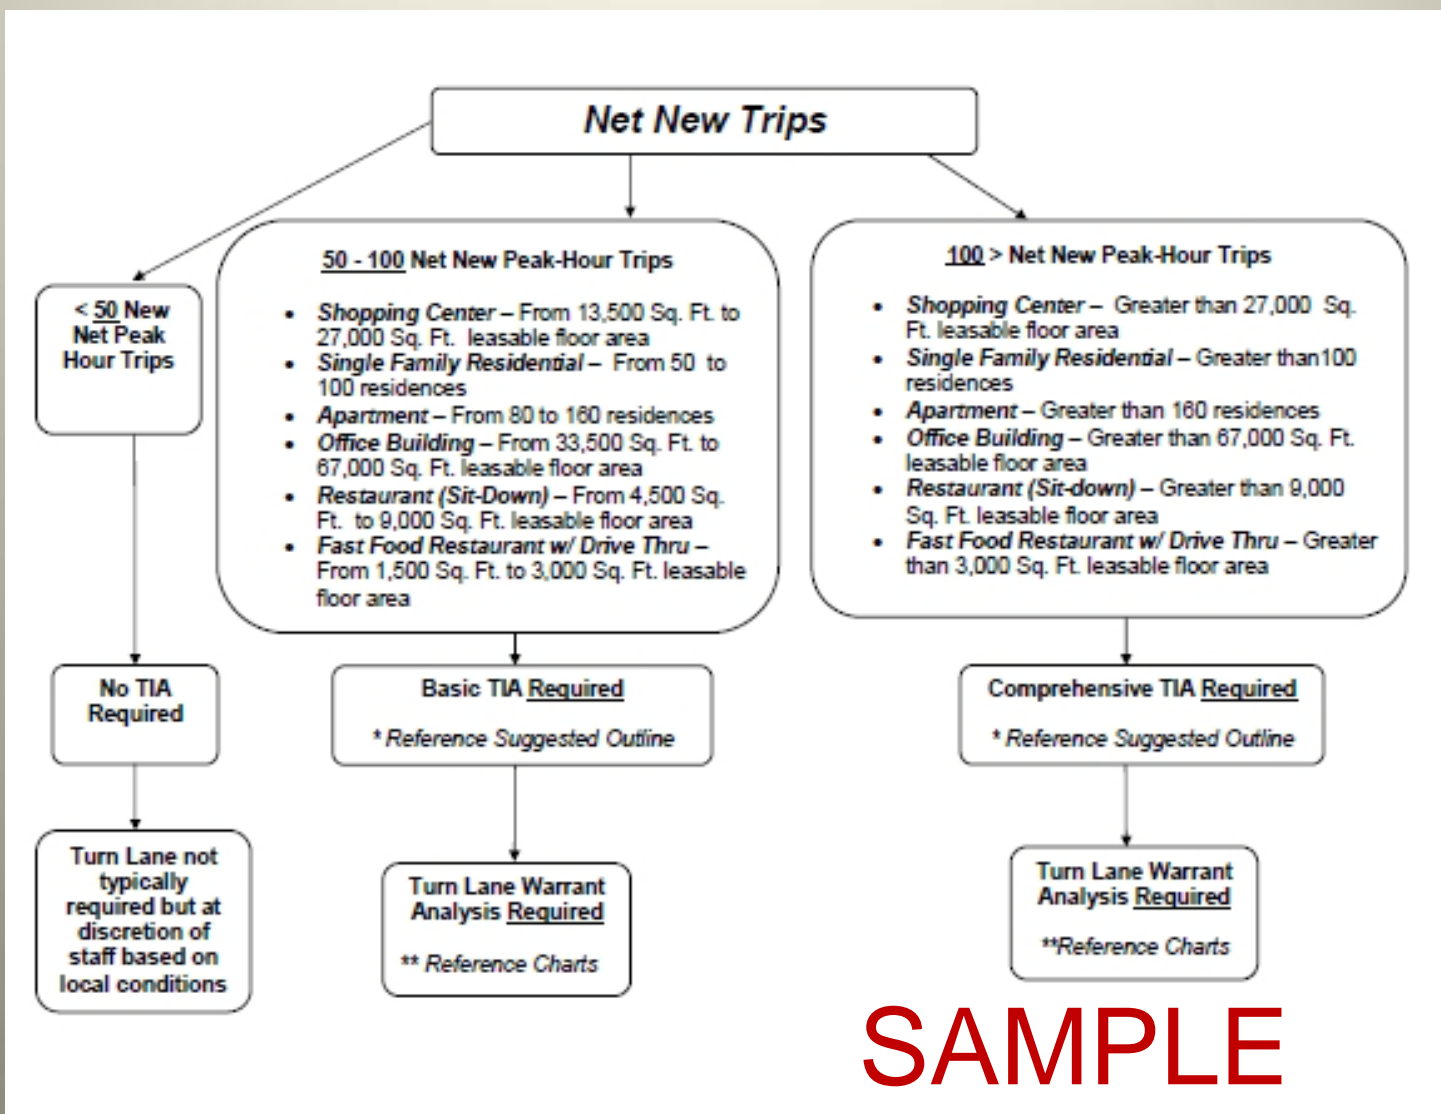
Net New Trips

< 50 New Net Peak Hour Trips

50 - 100 Net New Peak-Hour Trips

- Shopping Center – From 13,500 Sq. Ft. to 27,000 Sq. Ft. leasable floor area
- Single Family Residential – From 50 to 100 residences
- Apartment – From 80 to 160 residences
- Office Building – From 33,500 Sq. Ft. to 67,000 Sq. Ft. leasable floor area
- Restaurant (Sit-Down) – From 4,500 Sq. Ft. to 9,000 Sq. Ft. leasable floor area
- Fast Food Restaurant w/ Drive Thru – From 1,500 Sq. Ft. to 3,000 Sq. Ft. leasable floor area

100 > Net New Peak-Hour Trips

- Shopping Center – Greater than 27,000 Sq. Ft. leasable floor area
- Single Family Residential – Greater than100 residences
- Apartment – Greater than 160 residences
- Office Building – Greater than 67,000 Sq. Ft. leasable floor area
- Restaurant (Sit-down) – Greater than 9,000 Sq. Ft. leasable floor area
- Fast Food Restaurant w/ Drive Thru – Greater than 3,000 Sq. Ft. leasable floor area

No TIA Required

Basic TIA Required

* Reference Suggested Outline

Comprehensive TIA Required

* Reference Suggested Outline

Turn Lane not typically required but at discretion of staff based on local conditions

Turn Lane Warrant Analysis Required

** Reference Charts

Turn Lane Warrant Analysis Required

**Reference Charts

SAMPLE